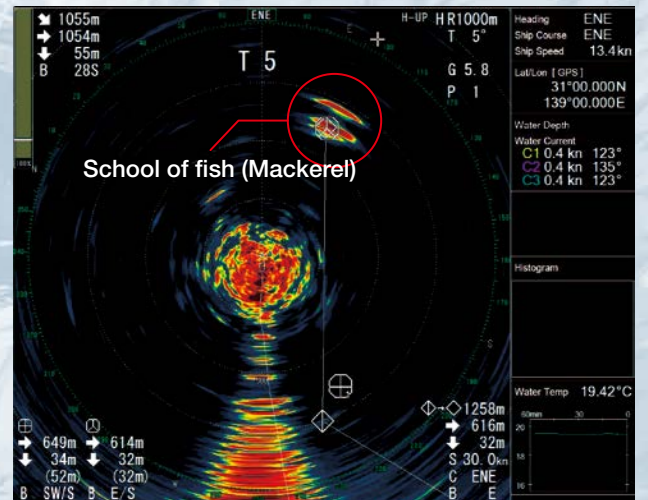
1055m
1054m
55m
B 28S

ENE

H-UP HR1000m
T 5°

T 5

G 5.8
P 1

School of fish (Mackerel)

Heading ENE
Ship Course ENE
Ship Speed 13.4kn

Lat/Lon [GPS]
31°00.000N
139°00.000E

Water Depth

Water Current
C1 0.4 kn 123°
C2 0.4 kn 135°
C3 0.4 kn 123°

Histogram

Water Temp 19.42°C
60min 30 0
20
18
16

1258m
616m
32m
S 30.0kn
C ENE
B E

649m 614m
34m 32m
(52m) (32m)
B SW/S B E/S